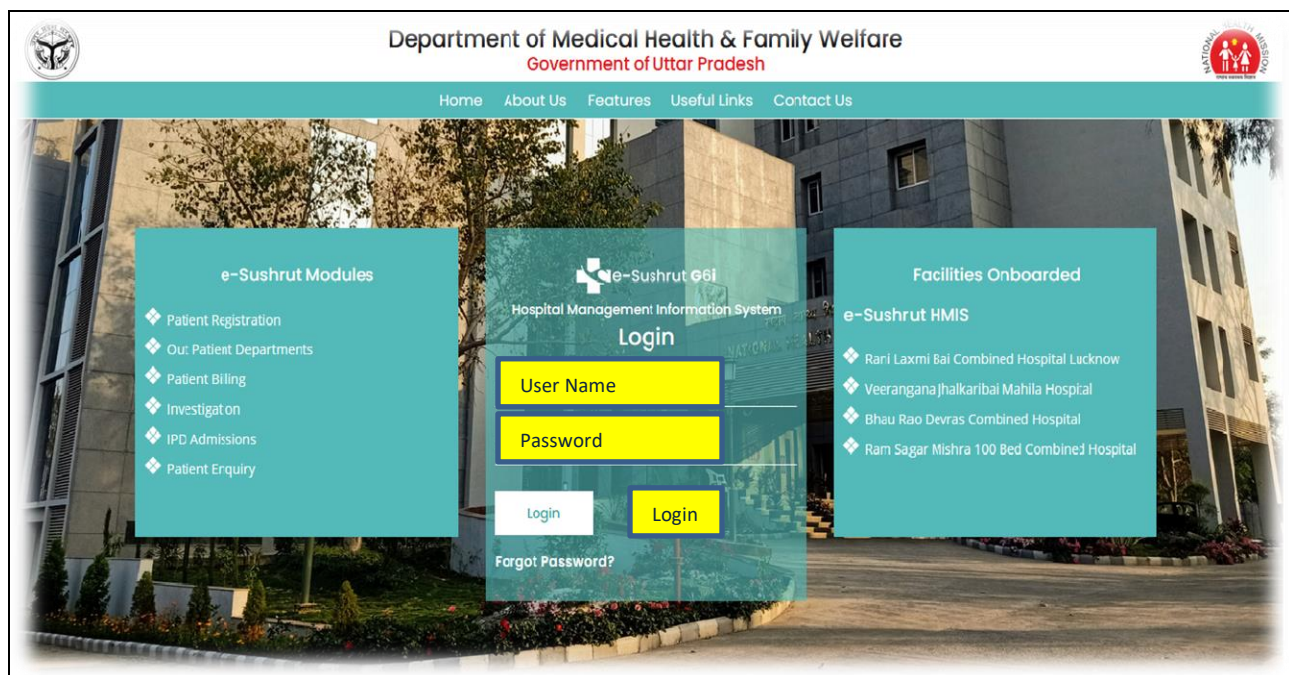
Department of Medical Health & Family Welfare
Government of Uttar Pradesh

Home About Us Features Useful Links Contact Us

e-Sushrut Modules

Patient Registration
Out Patient Departments
Patient Billing
Investigation
IPD Admissions
Patient Enquiry

e-Sushrut G6i
Hospital Management Information System
Login

User Name
Password

Login
Login

Forgot Password?

Facilities Onboarded

e-Sushrut HMIS

Rani Laxmi Bai Combined Hospital Lucknow
Veerangana Jhalkaribai Mahila Hospital
Bhau Rao Devras Combined Hospital
Ram Sagar Mishra 100 Bed Combined Hospital